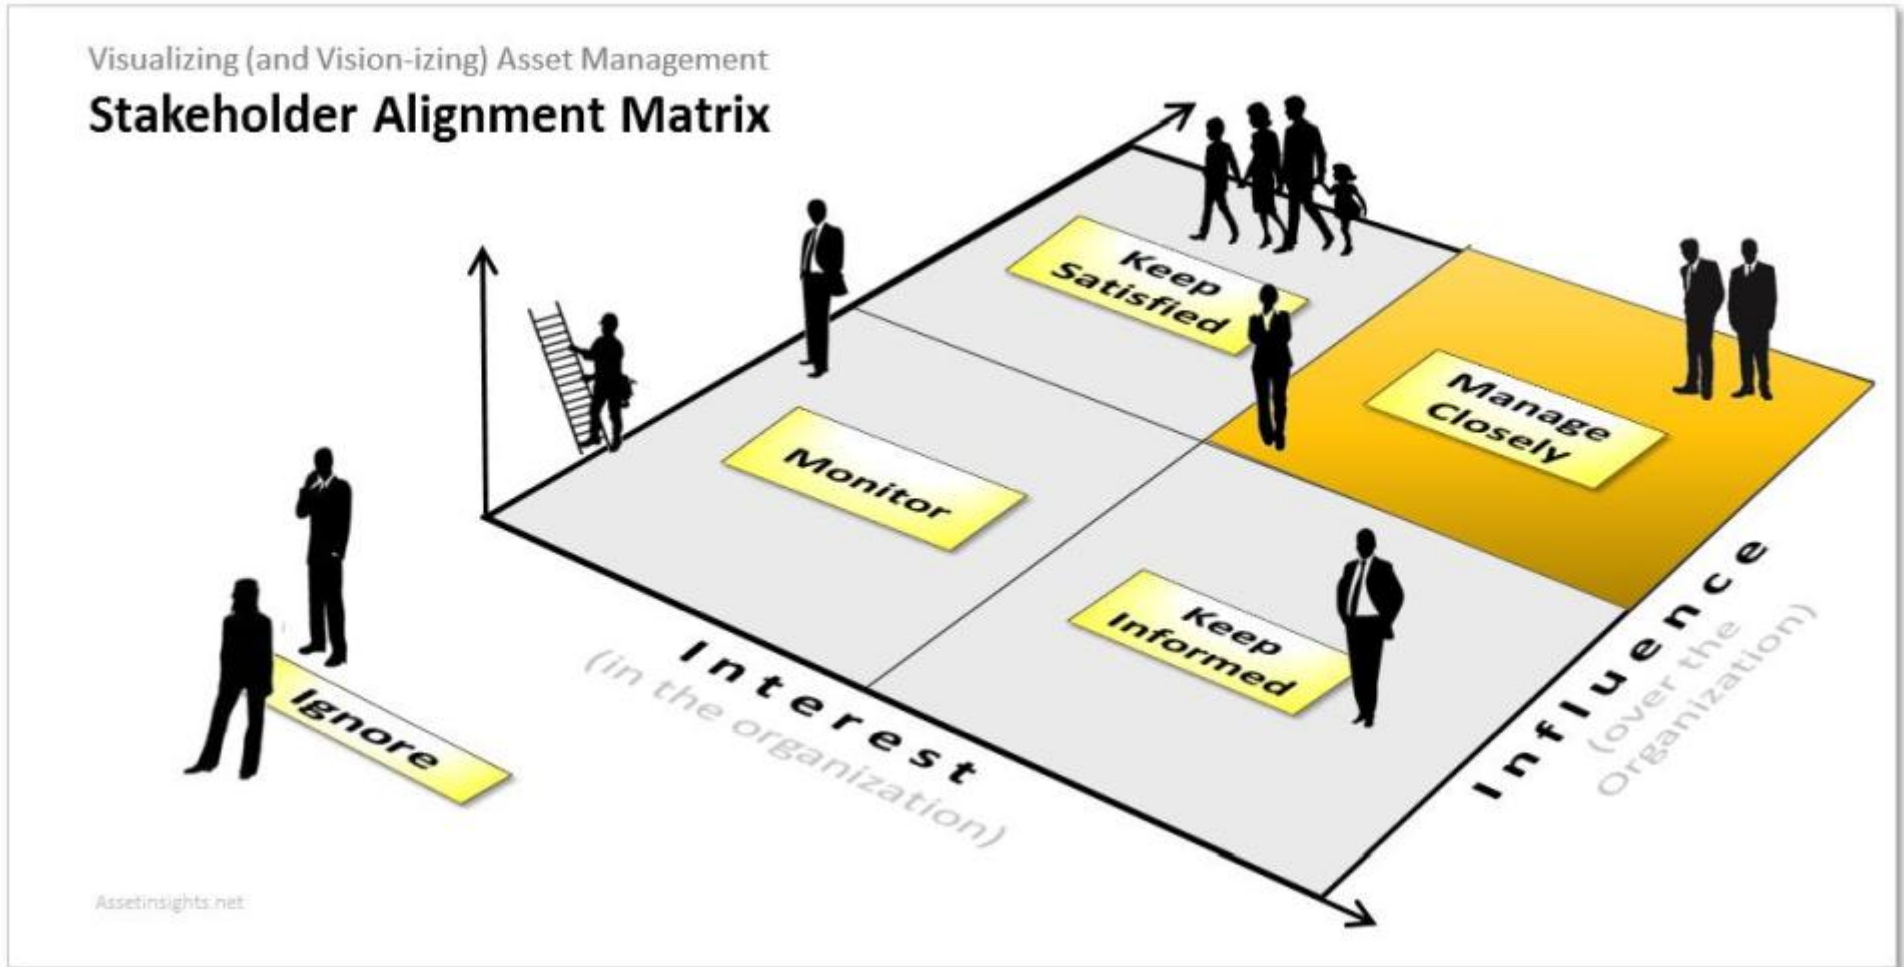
Visualizing (and Vision-izing) Asset Management

Stakeholder Alignment Matrix

Keep Satisfied

Manage Closely

Monitor

Keep Informed

Ignore

Interest
(in the organization)

Influence
(over the Organization)

AssetInsights.net